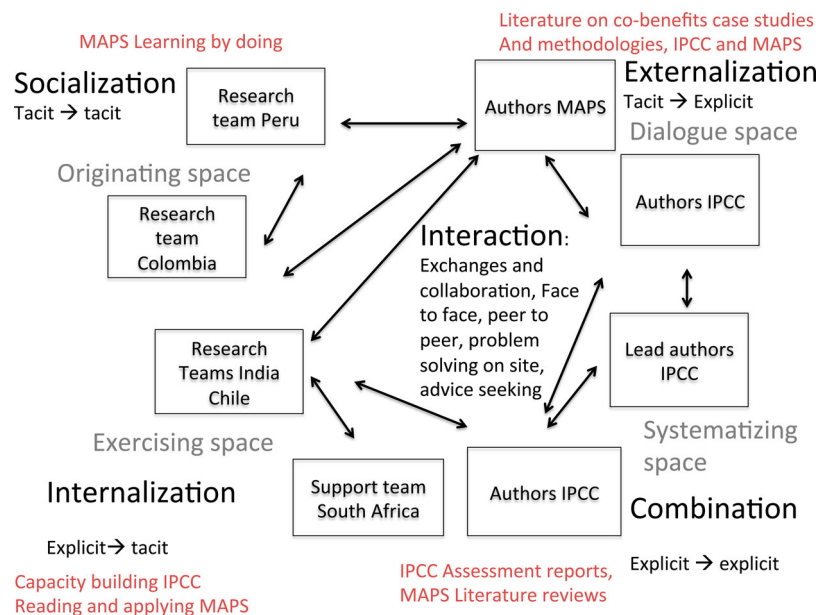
MAPS Learning by doing

Literature on co-benefits case studies
And methodologies, IPCC and MAPS

Socialization
Tacit → tacit

Research team Peru

Authors MAPS

Externalization
Tacit → Explicit

Dialogue space

Originating space

Research team Colombia

Authors IPCC

Interaction:
Exchanges and collaboration, Face to face, peer to peer, problem solving on site, advice seeking

Research Teams India Chile

Lead authors IPCC

Exercising space

Systematizing space

Internalization

Support team South Africa

Authors IPCC

Combination

Explicit→ tacit

Explicit → explicit

Capacity building IPCC
Reading and applying MAPS

IPCC Assessment reports,
MAPS Literature reviews